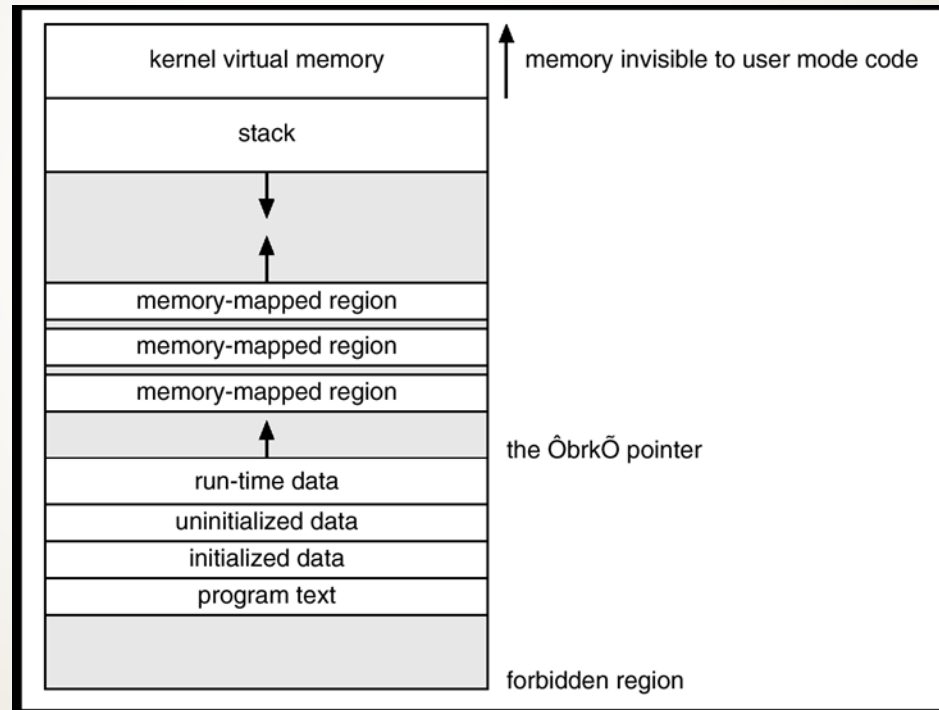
kernel virtual memory

memory invisible to user mode code

stack

memory-mapped region

memory-mapped region

memory-mapped region

the ÔbrkÕ pointer

run-time data

uninitialized data

initialized data

program text

forbidden region